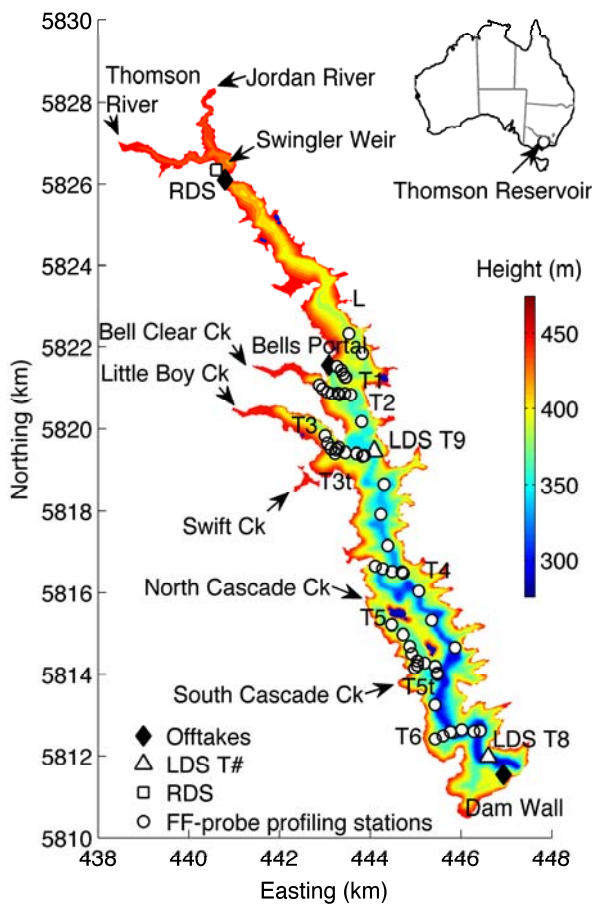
5830
5828
5826
5824
5822
5820
5818
5816
5814
5812
5810
Northing (km)
438
440
442
444
446
448
Easting (km)

Thomson River
Jordan River
Swingler Weir
RDS
Thomson Reservoir
Height (m)
450
400
350
300
L
Bell Clear Ck
Bells Portal
Little Boy Ck
T1
T2
T3
LDS T9
T3t
Swift Ck
T4
North Cascade Ck
T5
South Cascade Ck
T5t
T6
LDS T8
Dam Wall
Offtakes
LDS T#
RDS
FF-probe profiling stations